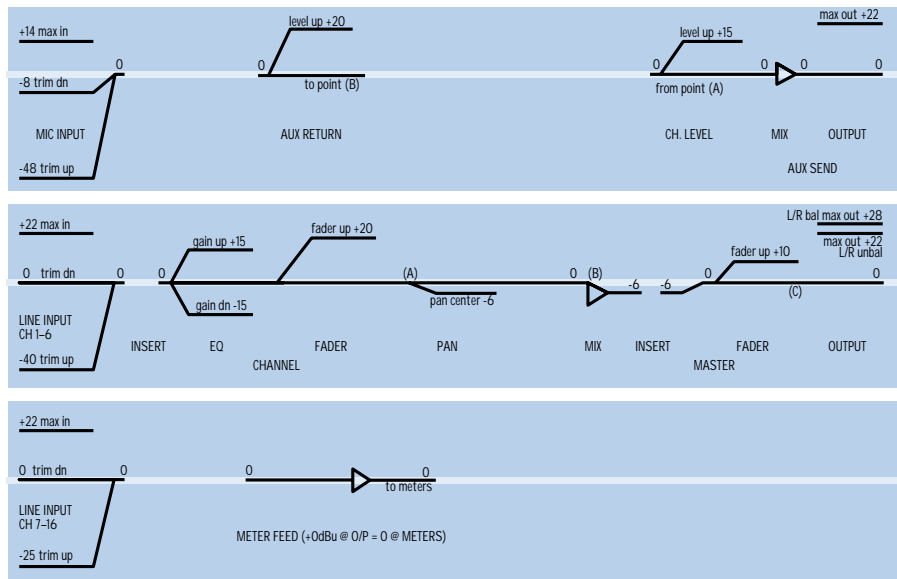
+14 max in

-8 trim dn

0

MIC INPUT

-48 trim up

level up +20

0

to point (B)

AUX RETURN

level up +15

0

from point (A)

CH. LEVEL

0

0

MIX

max out +22

0

OUTPUT

AUX SEND

+22 max in

0 trim dn

0

LINE INPUT
CH 1–6

-40 trim up

INSERT

0

gain up +15

gain dn -15

EQ

CHANNEL

fader up +20

FADER

(A)

pan center -6

PAN

0 (B)

MIX

-6

INSERT

-6

0

fader up +10

(C)

FADER

MASTER

L/R bal max out +28

max out +22
L/R unbal

0

OUTPUT

+22 max in

0 trim dn

0

LINE INPUT
CH 7–16

-25 trim up

0

0
to meters

METER FEED (+OdBu @ O/P = 0 @ METERS)